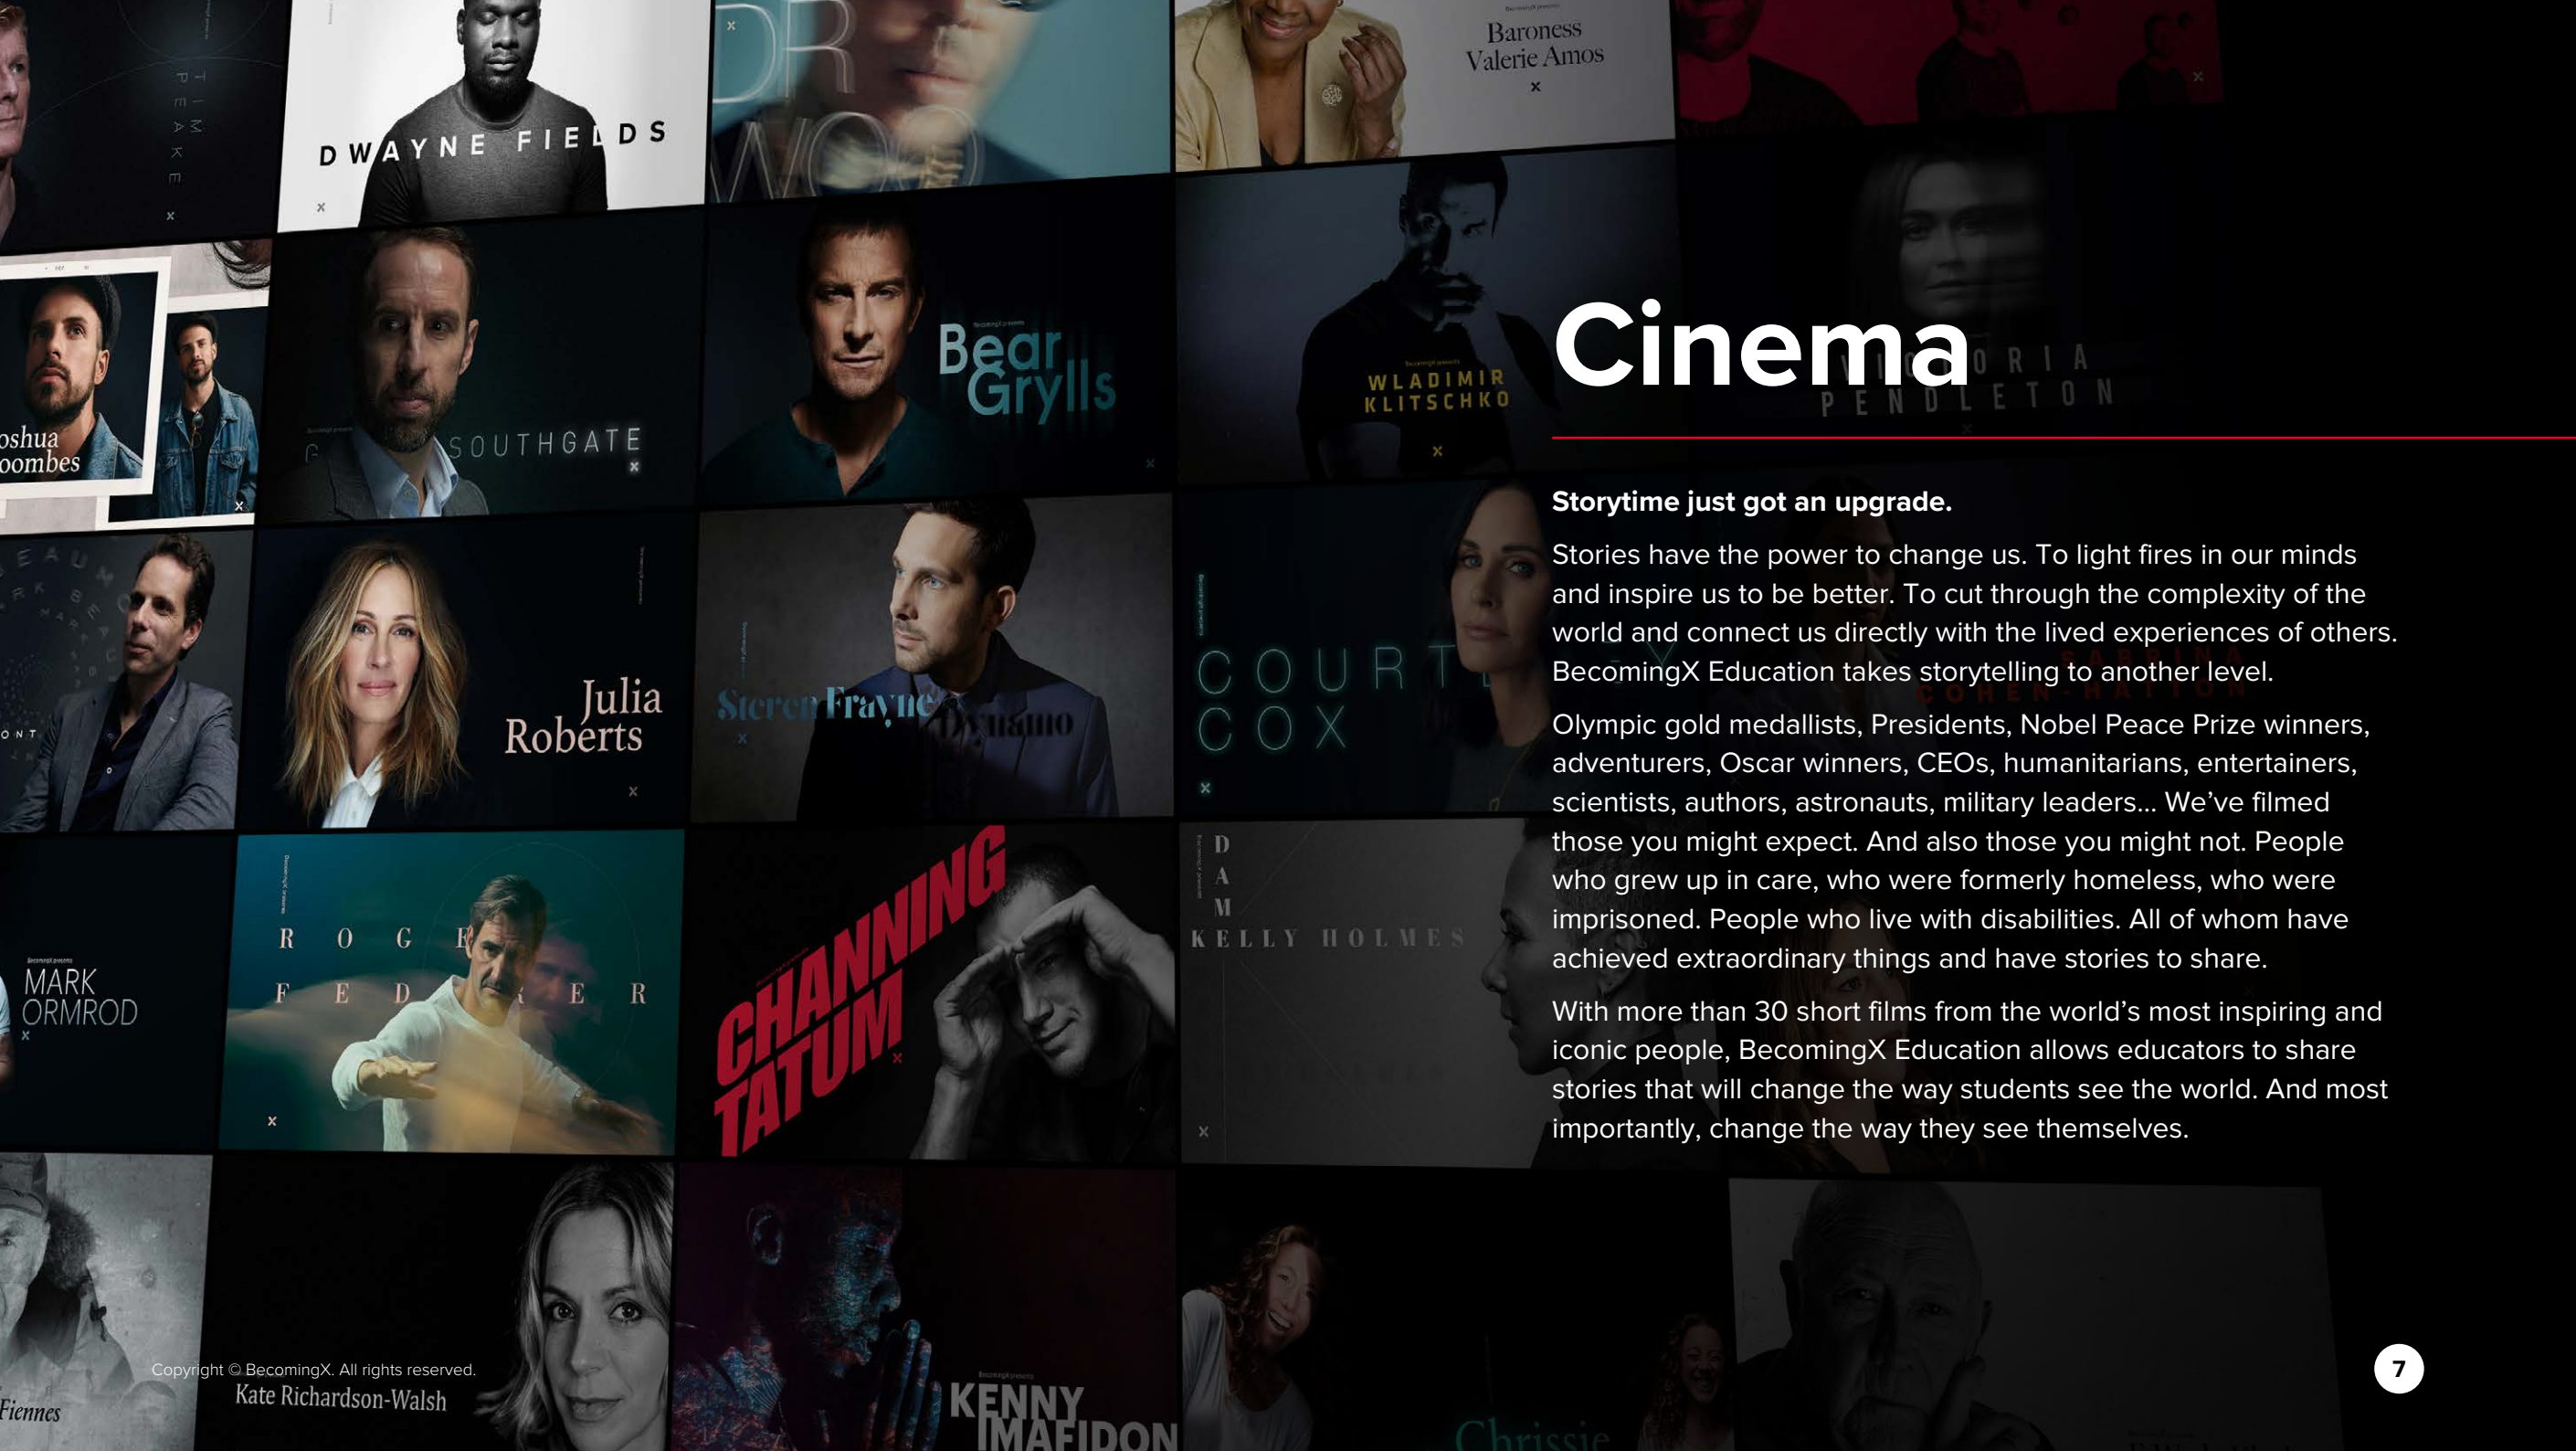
TIM PEAKE

DWAYNE FIELDS

DR WOO

Baroness Valerie Amos

oshua oombes

SOUTHGATE

Bear Grylls

WLADIMIR KLITSCHKO

Cinema

VICTORIA PENDLETON

Storytime just got an upgrade.

Stories have the power to change us. To light fires in our minds and inspire us to be better. To cut through the complexity of the world and connect us directly with the lived experiences of others. BecomingX Education takes storytelling to another level.

Olympic gold medallists, Presidents, Nobel Peace Prize winners, adventurers, Oscar winners, CEOs, humanitarians, entertainers, scientists, authors, astronauts, military leaders... We've filmed those you might expect. And also those you might not. People who grew up in care, who were formerly homeless, who were imprisoned. People who live with disabilities. All of whom have achieved extraordinary things and have stories to share.

With more than 30 short films from the world's most inspiring and iconic people, BecomingX Education allows educators to share stories that will change the way students see the world. And most importantly, change the way they see themselves.

Julia Roberts

Steven Frayne Dynamo

COURTENEY COX

MARK ORMROD

ROGER FEDERER

CHANNING TATUM

DAME KELLY HOLMES

Fiennes

Copyright © BecomingX. All rights reserved.

Kate Richardson-Walsh

KENNY IMAFIDON

Chrissie

7